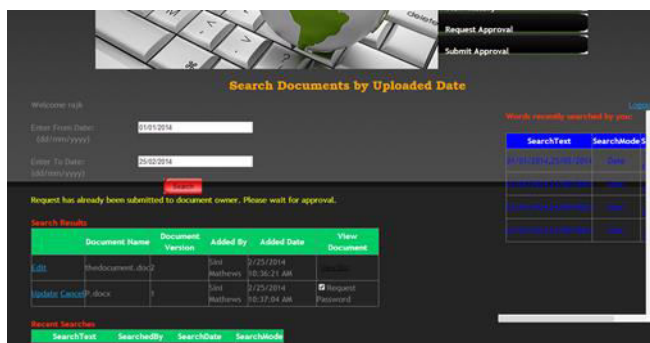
Request Approval

Submit Approval

Search Documents by Uploaded Date

Welcome rajk

Enter From Date: (dd/mm/yyyy) 01/01/2014

Enter To Date: (dd/mm/yyyy) 25/02/2014

Search

Request has already been submitted to document owner. Please wait for approval.

Search Results

| | Document Name | Document Version | Added By | Added Date | View Document |
|---|---|---|---|---|---|
| Edit | thedocument.doc | 2 | Sini Mathews | 2/25/2014 10:36:21 AM | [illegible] |
| Update Cancel | P.docx | 1 | Sini Mathews | 2/25/2014 10:37:04 AM | Request Password |

Recent Searches

| SearchText | SearchedBy | SearchDate | SearchMode |
|---|---|---|---|

Logo

Words recently searched by you:

| SearchText | SearchMode |
|---|---|
| 01/01/2014,25/02/2014 | Date |
| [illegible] | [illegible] |
| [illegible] | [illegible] |
| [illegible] | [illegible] |